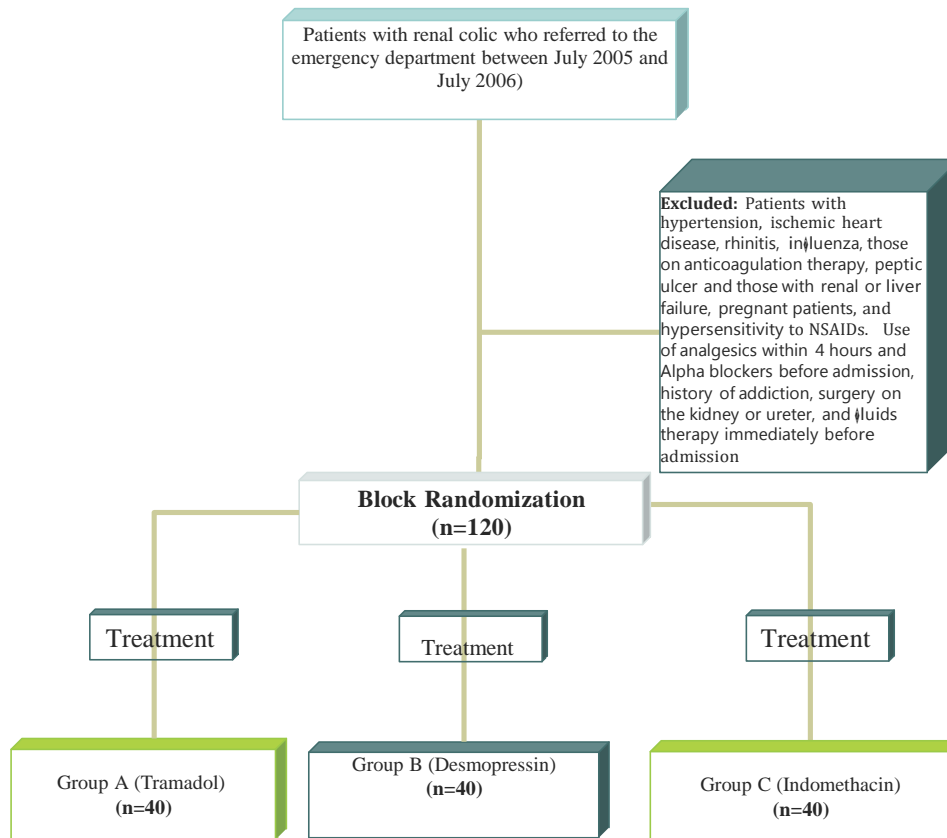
Patients with renal colic who referred to the emergency department between July 2005 and July 2006)

**Excluded:** Patients with hypertension, ischemic heart disease, rhinitis, influenza, those on anticoagulation therapy, peptic ulcer and those with renal or liver failure, pregnant patients, and hypersensitivity to NSAIDs. Use of analgesics within 4 hours and Alpha blockers before admission, history of addiction, surgery on the kidney or ureter, and fluids therapy immediately before admission

**Block Randomization**
**(n=120)**

Treatment

Treatment

Treatment

Group A (Tramadol)
**(n=40)**

Group B (Desmopressin)
**(n=40)**

Group C (Indomethacin)
**(n=40)**